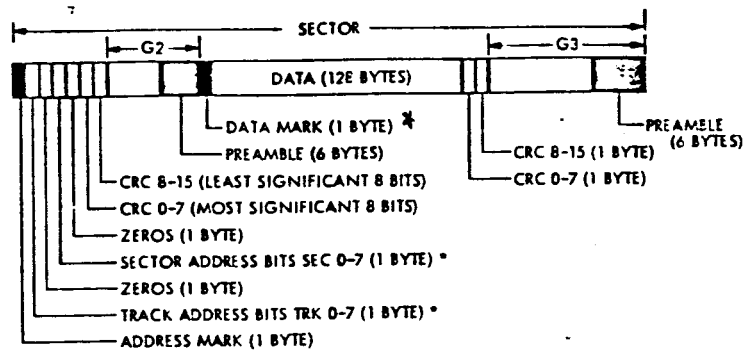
SECTOR

G2

G3

DATA (12E BYTES)

DATA MARK (1 BYTE) *

PREAMBLE (6 BYTES)

CRC 8-15 (LEAST SIGNIFICANT 8 BITS)

CRC 0-7 (MOST SIGNIFICANT 8 BITS)

ZEROS (1 BYTE)

SECTOR ADDRESS BITS SEC 0-7 (1 BYTE) *

ZEROS (1 BYTE)

TRACK ADDRESS BITS TRK 0-7 (1 BYTE) *

ADDRESS MARK (1 BYTE)

CRC 8-15 (1 BYTE)

CRC 0-7 (1 BYTE)

PREAMELE (6 BYTES)